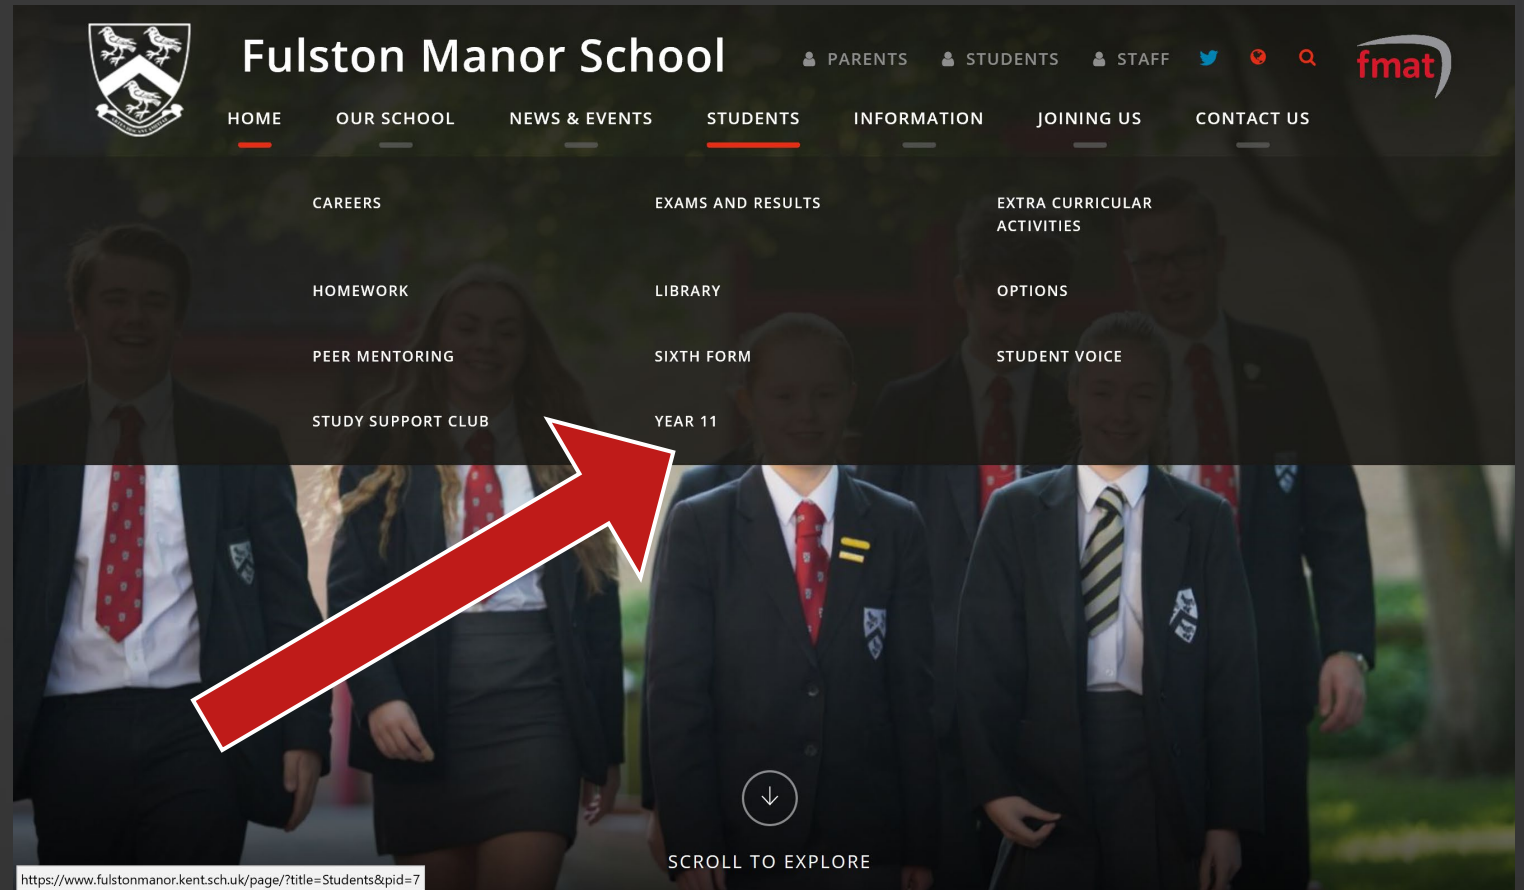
Fulston Manor School

PARENTS STUDENTS STAFF

fmat

HOME OUR SCHOOL NEWS & EVENTS STUDENTS INFORMATION JOINING US CONTACT US

CAREERS

EXAMS AND RESULTS

EXTRA CURRICULAR ACTIVITIES

HOMEWORK

LIBRARY

OPTIONS

PEER MENTORING

SIXTH FORM

STUDENT VOICE

STUDY SUPPORT CLUB

YEAR 11

SCROLL TO EXPLORE

https://www.fulstonmanor.kent.sch.uk/page/?title=Students&pid=7